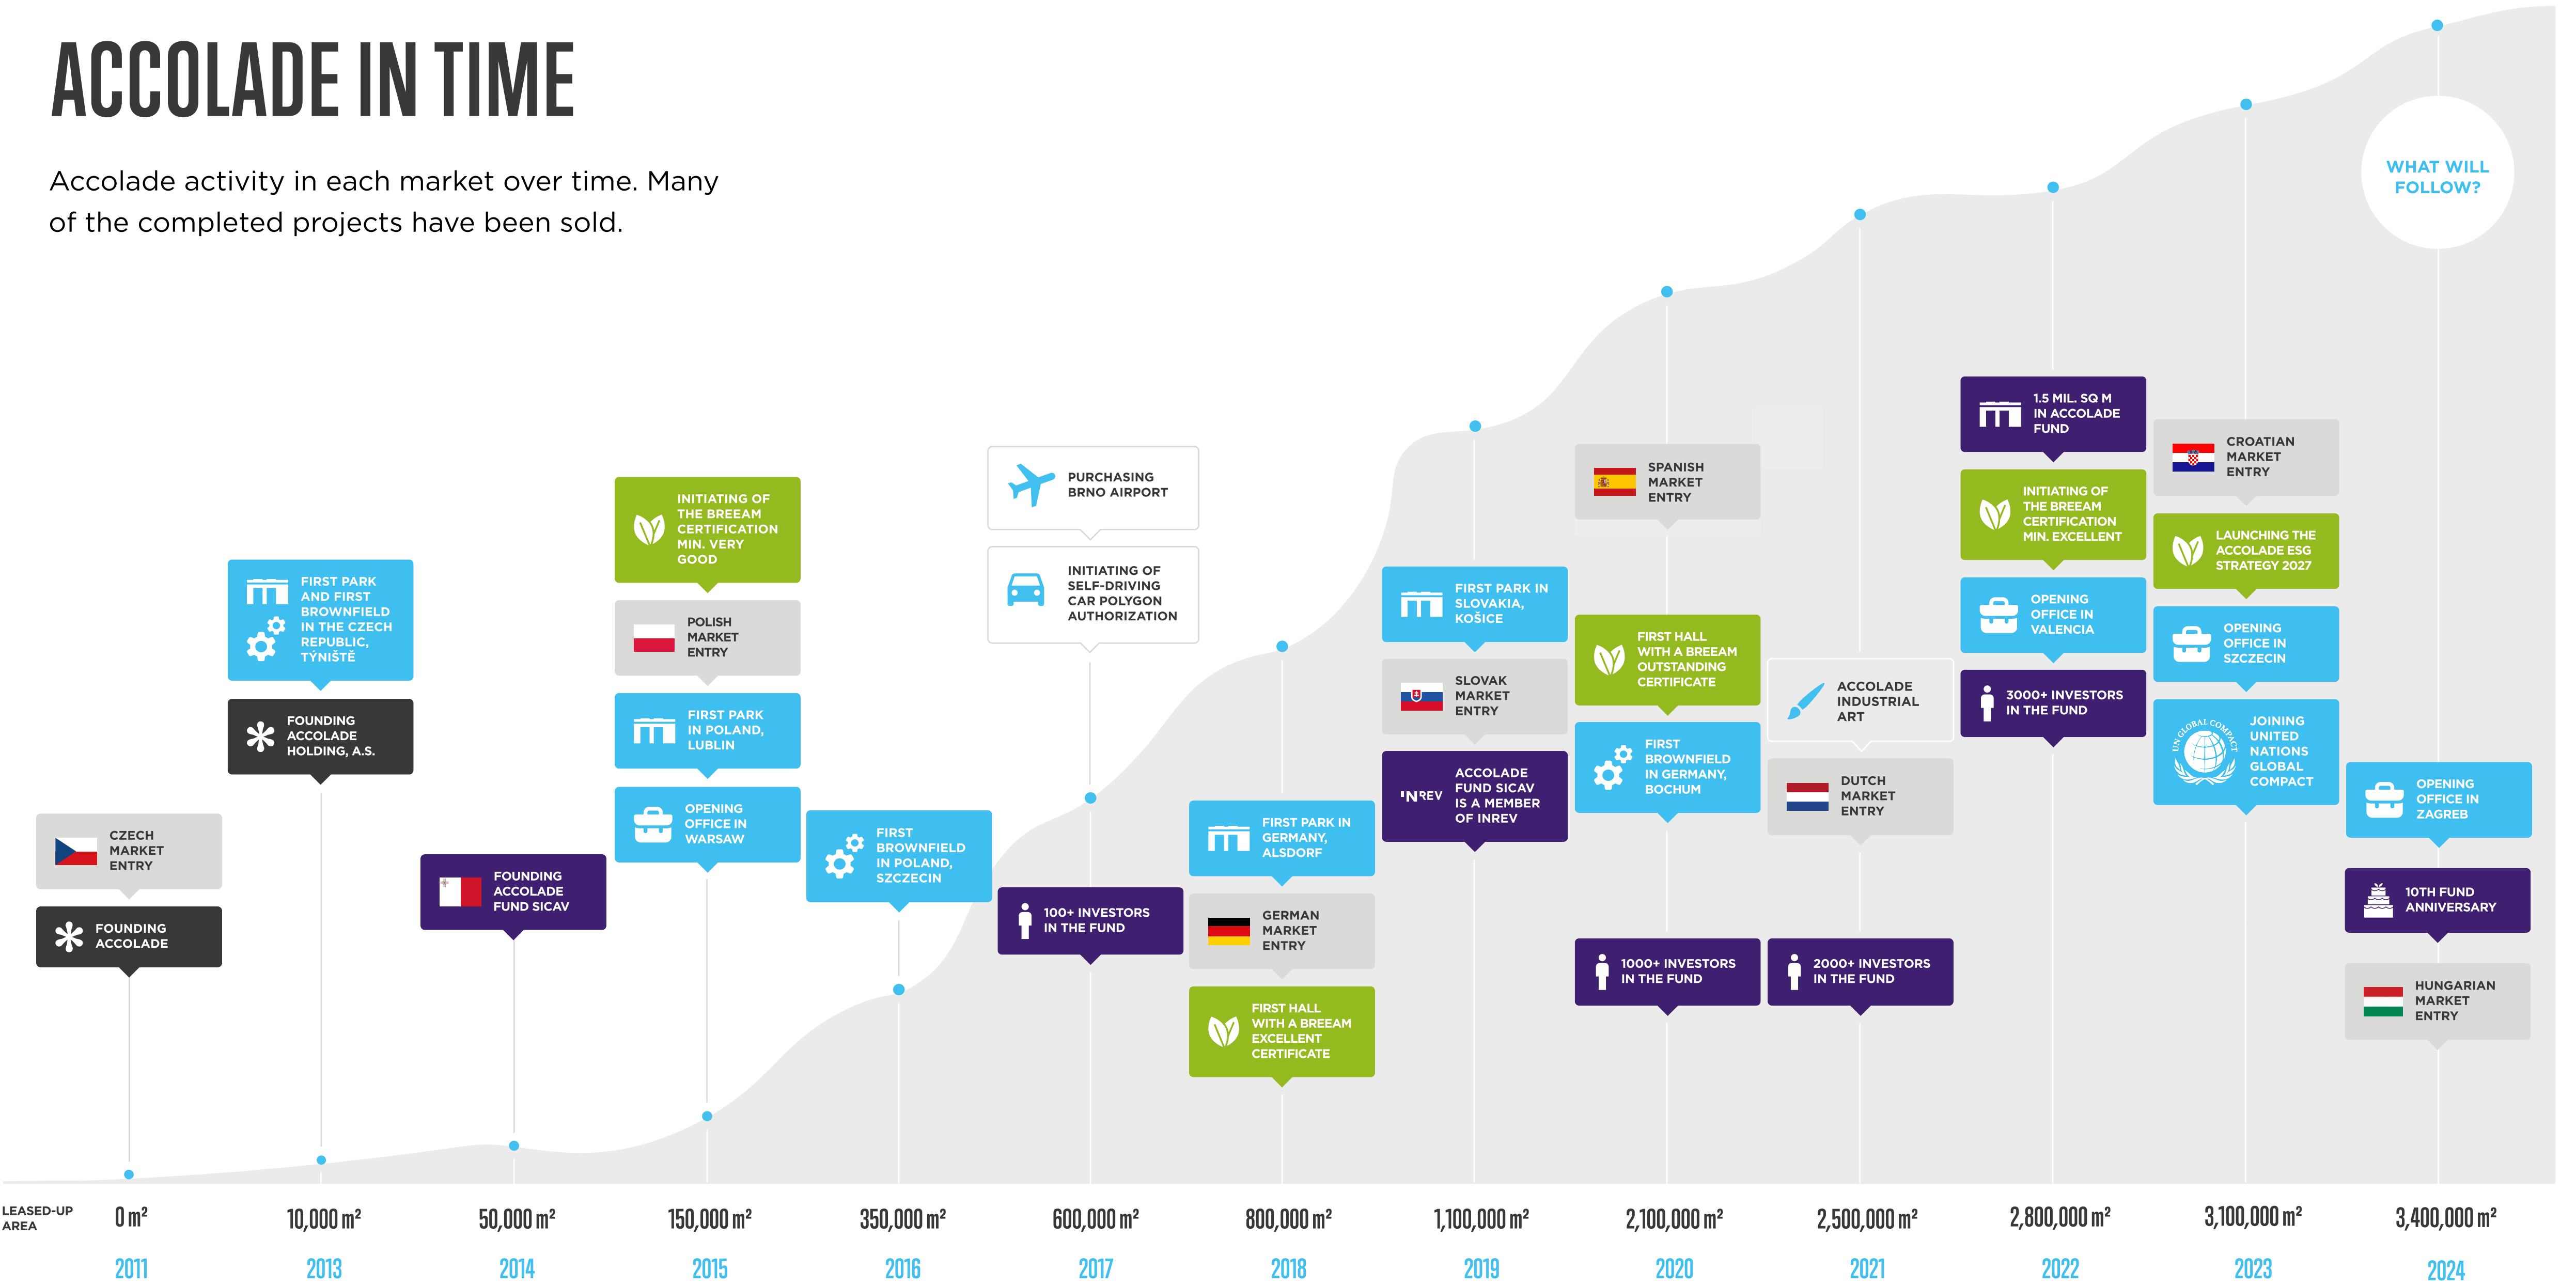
ACCOLADE IN TIME

Accolade activity in each market over time. Many of the completed projects have been sold.

WHAT WILL FOLLOW?

CZECH MARKET ENTRY

FOUNDING ACCOLADE

FIRST PARK AND FIRST BROWNFIELD IN THE CZECH REPUBLIC, TÝNIŠTĚ

FOUNDING ACCOLADE HOLDING, A.S.

FOUNDING ACCOLADE FUND SICAV

INITIATING OF THE BREEAM CERTIFICATION MIN. VERY GOOD

POLISH MARKET ENTRY

FIRST PARK IN POLAND, LUBLIN

OPENING OFFICE IN WARSAW

FIRST BROWNFIELD IN POLAND, SZCZECIN

PURCHASING BRNO AIRPORT

INITIATING OF SELF-DRIVING CAR POLYGON AUTHORIZATION

100+ INVESTORS IN THE FUND

FIRST PARK IN GERMANY, ALSDORF

GERMAN MARKET ENTRY

FIRST HALL WITH A BREEAM EXCELLENT CERTIFICATE

FIRST PARK IN SLOVAKIA, KOŠICE

SLOVAK MARKET ENTRY

INREV ACCOLADE FUND SICAV IS A MEMBER OF INREV

SPANISH MARKET ENTRY

FIRST HALL WITH A BREEAM OUTSTANDING CERTIFICATE

FIRST BROWNFIELD IN GERMANY, BOCHUM

1000+ INVESTORS IN THE FUND

ACCOLADE INDUSTRIAL ART

DUTCH MARKET ENTRY

2000+ INVESTORS IN THE FUND

1.5 MIL. SQ M IN ACCOLADE FUND

INITIATING OF THE BREEAM CERTIFICATION MIN. EXCELLENT

OPENING OFFICE IN VALENCIA

3000+ INVESTORS IN THE FUND

CROATIAN MARKET ENTRY

LAUNCHING THE ACCOLADE ESG STRATEGY 2027

OPENING OFFICE IN SZCZECIN

UN GLOBAL COMPACT JOINING UNITED NATIONS GLOBAL COMPACT

OPENING OFFICE IN ZAGREB

10TH FUND ANNIVERSARY

HUNGARIAN MARKET ENTRY

LEASED-UP AREA

| 0 m² | 10,000 m² | 50,000 m² | 150,000 m² | 350,000 m² | 600,000 m² | 800,000 m² | 1,100,000 m² | 2,100,000 m² | 2,500,000 m² | 2,800,000 m² | 3,100,000 m² | 3,400,000 m² |
|---|---|---|---|---|---|---|---|---|---|---|---|---|
| 2011 | 2013 | 2014 | 2015 | 2016 | 2017 | 2018 | 2019 | 2020 | 2021 | 2022 | 2023 | 2024 |